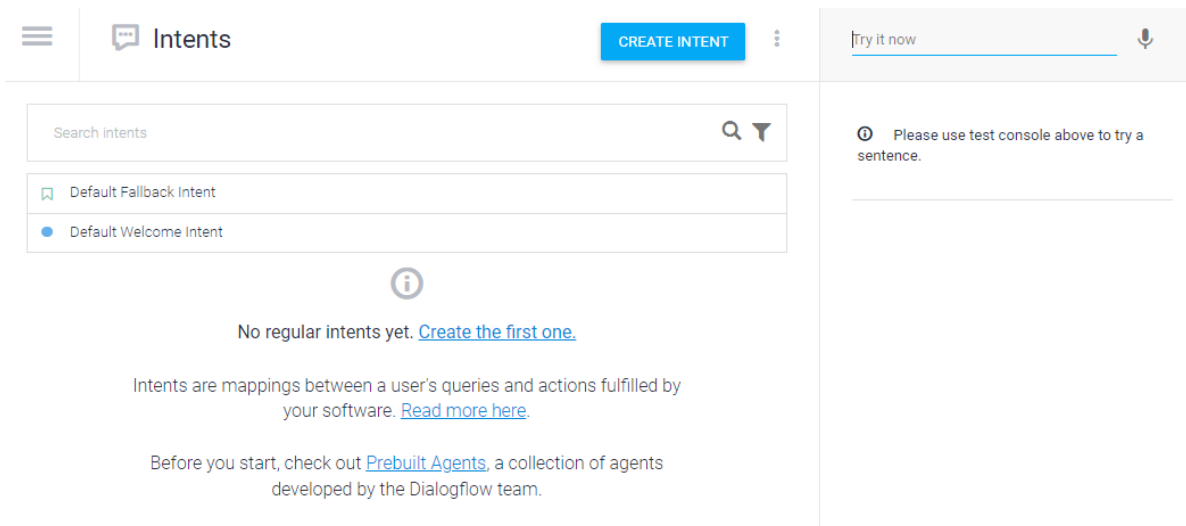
Intents

CREATE INTENT

Try it now

Search intents

Please use test console above to try a sentence.

Default Fallback Intent

Default Welcome Intent

No regular intents yet. Create the first one.

Intents are mappings between a user's queries and actions fulfilled by your software. Read more here.

Before you start, check out Prebuilt Agents, a collection of agents developed by the Dialogflow team.